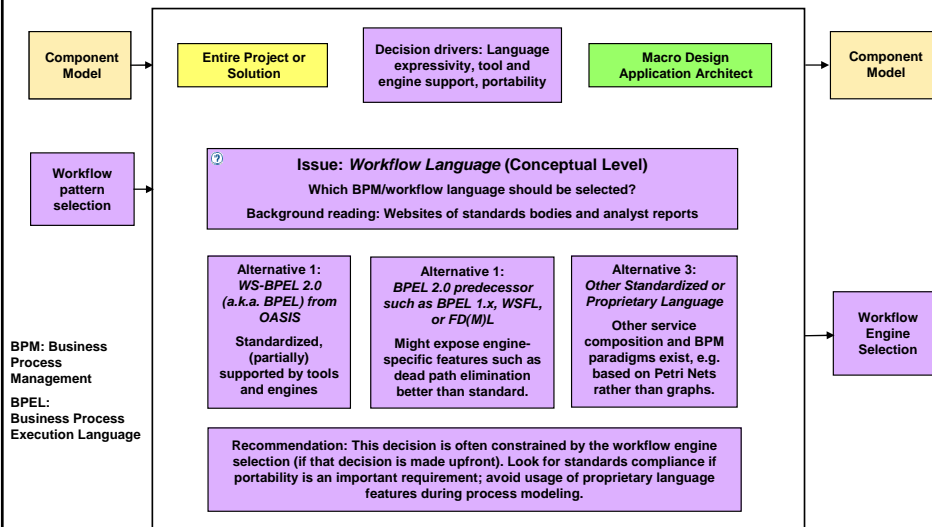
Component Model

Entire Project or Solution

Decision drivers: Language expressivity, tool and engine support, portability

Macro Design Application Architect

Component Model

Workflow pattern selection

?

Issue: *Workflow Language* (Conceptual Level)

Which BPM/workflow language should be selected?

Background reading: Websites of standards bodies and analyst reports

Alternative 1:
*WS-BPEL 2.0 (a.k.a. BPEL) from OASIS*

Standardized, (partially) supported by tools and engines

Alternative 1:
*BPEL 2.0 predecessor such as BPEL 1.x, WSFL, or FD(M)L*

Might expose engine-specific features such as dead path elimination better than standard.

Alternative 3:
*Other Standardized or Proprietary Language*

Other service composition and BPM paradigms exist, e.g. based on Petri Nets rather than graphs.

Workflow Engine Selection

BPM: Business Process Management

BPEL: Business Process Execution Language

Recommendation: This decision is often constrained by the workflow engine selection (if that decision is made upfront). Look for standards compliance if portability is an important requirement; avoid usage of proprietary language features during process modeling.